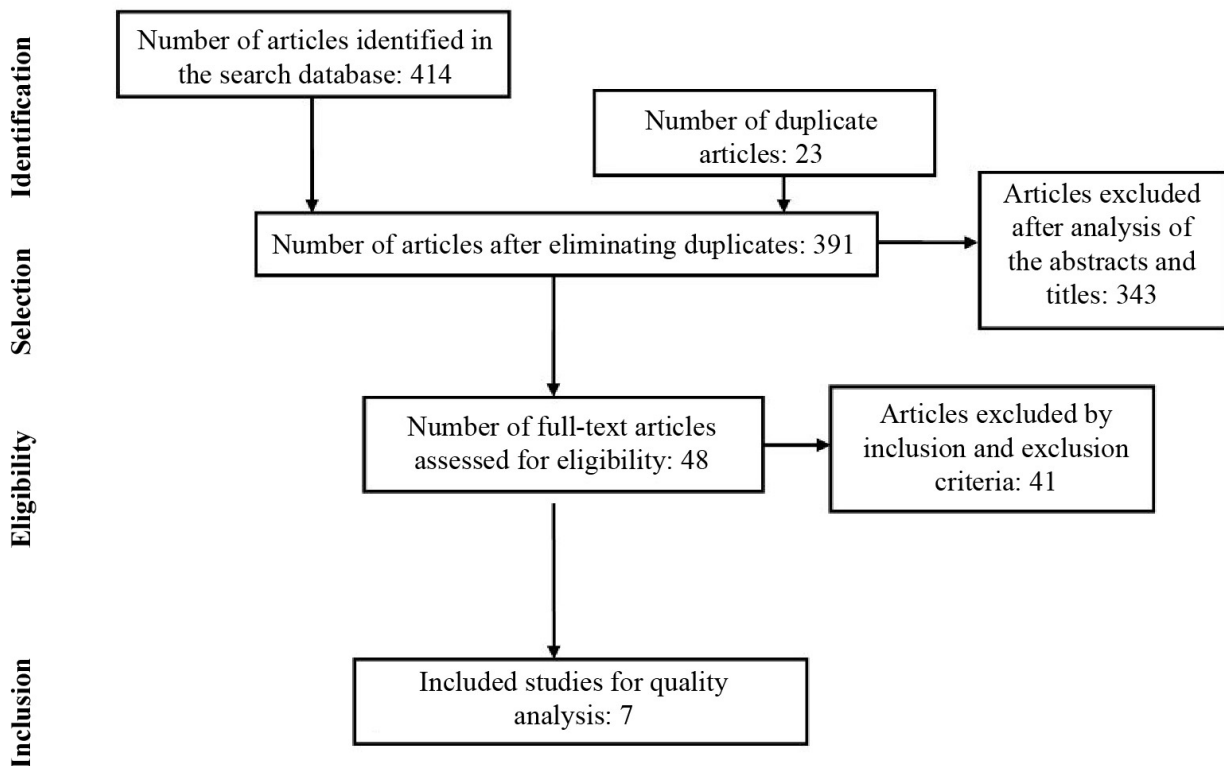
Identification

Number of articles identified in the search database: 414

Number of duplicate articles: 23

Selection

Number of articles after eliminating duplicates: 391

Articles excluded after analysis of the abstracts and titles: 343

Eligibility

Number of full-text articles assessed for eligibility: 48

Articles excluded by inclusion and exclusion criteria: 41

Inclusion

Included studies for quality analysis: 7